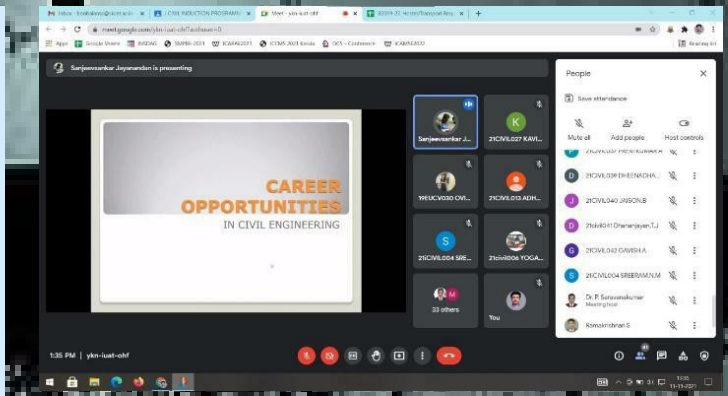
Inbox - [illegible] | CIVIL INDUCTION PROGRAM | Meet - ykn-iuat-ohf | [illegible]

meet.google.com/ykn-iuat-ohf?authuser=0

Apps | Google Sheets | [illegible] | SMRBS 2021 | ICWAN2021 | ICCMS 2021 Kerala | OCS - Conference | ICAMS2022

Reading list

Sanjeevsankar Jayanandan is presenting

CAREER OPPORTUNITIES

IN CIVIL ENGINEERING

Sanjeevsankar J...

21CIVIL027 KAVI...

19EUCV030 OVI...

21CIVIL013 ADH...

21CIVIL004 SRE...

21civil006 YOGA...

33 others

You

People

Save attendance

Mute all

Add people

Host controls

21CIVIL037 PREMKUMAR A

21CIVIL038 DHEENADHA...

21CIVIL040 JINSON.B

21civil041 Dhananjayan.T.J

21CIVIL042 GAVISH.A

21CIVIL004 SREERAMN.M

Dr. P. Saravanakumar
Meeting host

Ramakrishnan S

1:35 PM | ykn-iuat-ohf

41

13:35
11-11-2021